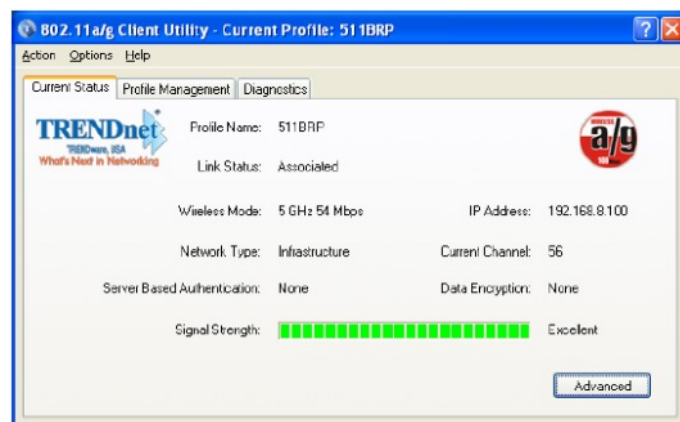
802.11a/g Client Utility - Current Profile: 511BRP

Action Options Help

Current Status | Profile Management | Diagnostics

TRENDnet
TRENDware, USA
What's Next in Networking

Profile Name: 511BRP

Link Status: Associated

WIRELESS a/g 108

Wireless Mode: 5 GHz 54 Mbps

IP Address: 192.168.8.100

Network Type: Infrastructure

Current Channel: 56

Server Based Authentication: None

Data Encryption: None

Signal Strength:

Excellent

Advanced